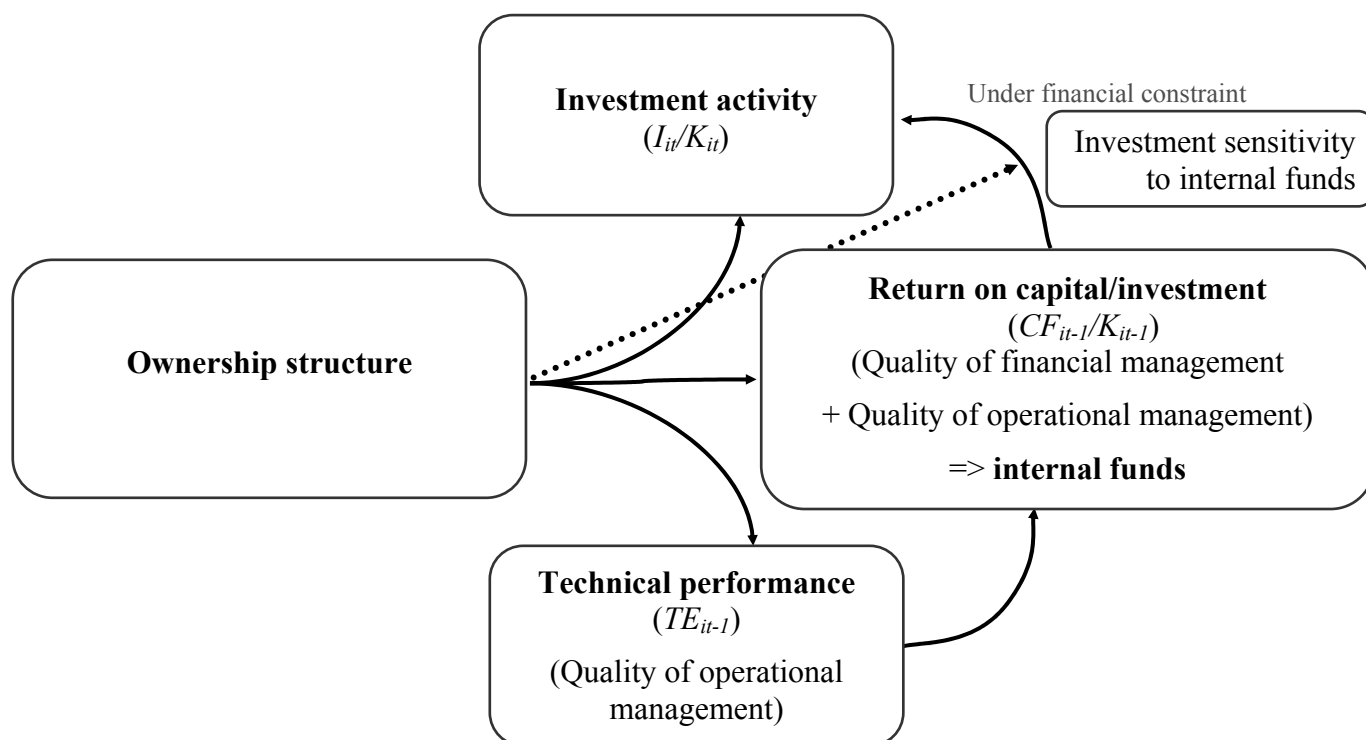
Investment activity
($I_{it}/K_{it}$)

Under financial constraint

Investment sensitivity to internal funds

Ownership structure

Return on capital/investment
($CF_{it-1}/K_{it-1}$)
(Quality of financial management
+ Quality of operational management)
=> internal funds

Technical performance
($TE_{it-1}$)
(Quality of operational management)